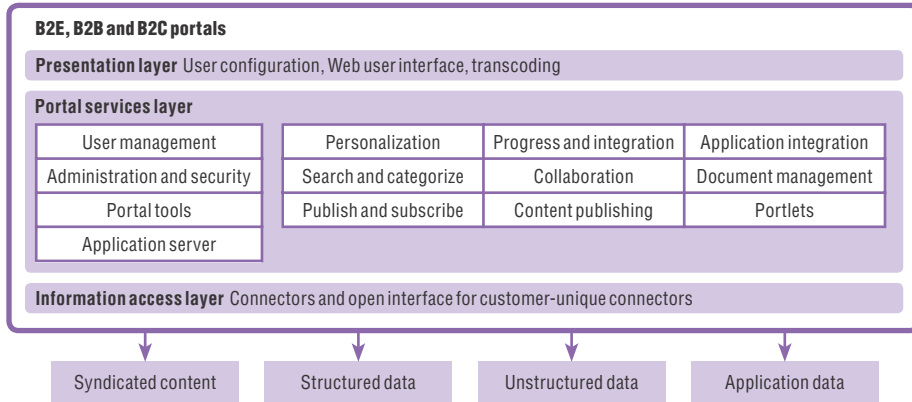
B2E, B2B and B2C portals

**Presentation layer** User configuration, Web user interface, transcoding

**Portal services layer**

| User management |
|---|
| Administration and security |
| Portal tools |
| Application server |

| Personalization | Progress and integration | Application integration |
|---|---|---|
| Search and categorize | Collaboration | Document management |
| Publish and subscribe | Content publishing | Portlets |

**Information access layer** Connectors and open interface for customer-unique connectors

Syndicated content

Structured data

Unstructured data

Application data